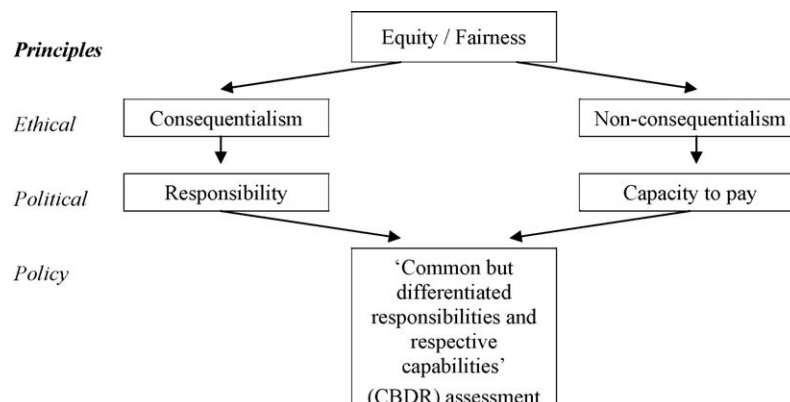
Principles

Equity / Fairness

Ethical

Consequentialism

Non-consequentialism

Political

Responsibility

Capacity to pay

Policy

'Common but differentiated responsibilities and respective capabilities' (CBDR) assessment